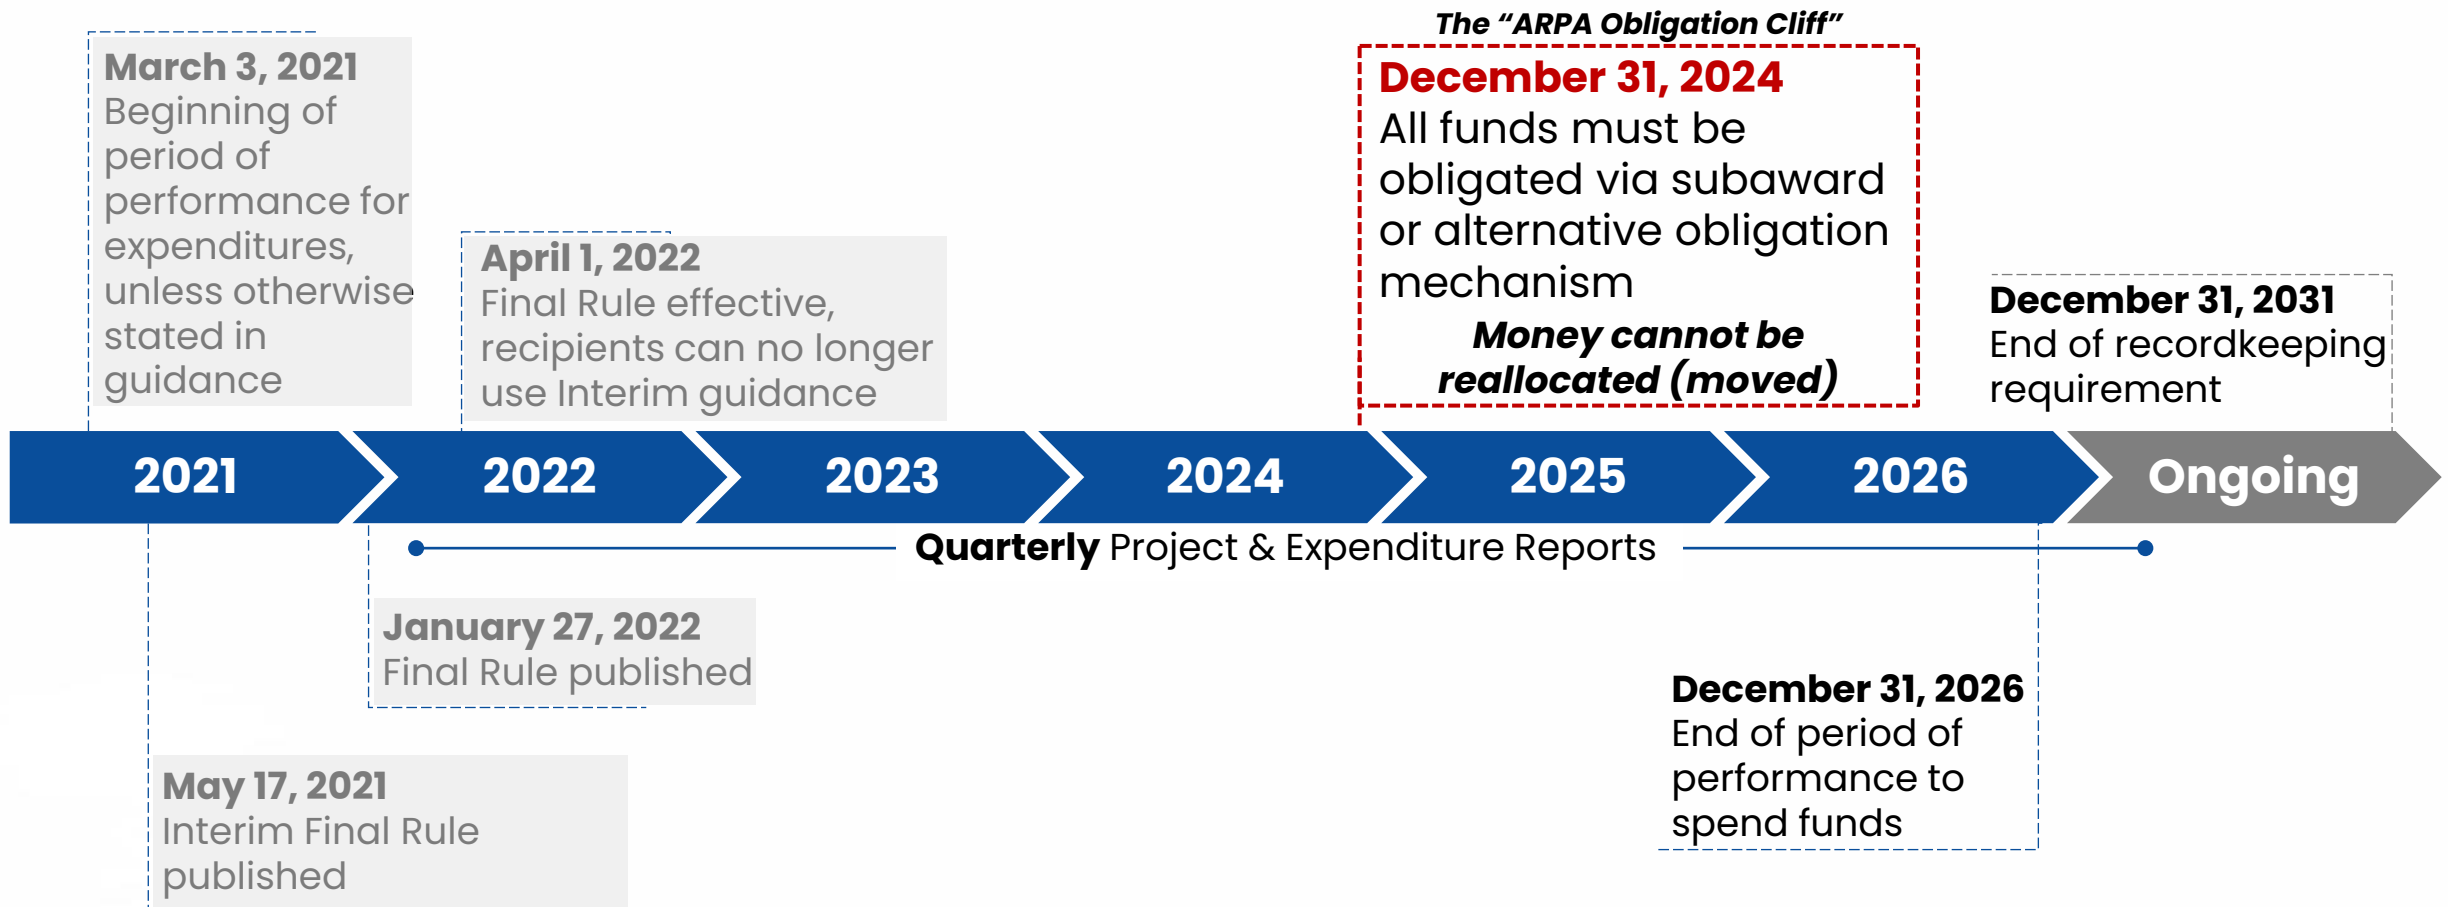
March 3, 2021
Beginning of period of performance for expenditures, unless otherwise stated in guidance

April 1, 2022
Final Rule effective, recipients can no longer use Interim guidance

The "ARPA Obligation Cliff"

December 31, 2024
All funds must be obligated via subaward or alternative obligation mechanism

Money cannot be reallocated (moved)

December 31, 2031
End of recordkeeping requirement

2021

2022

2023

2024

2025

2026

Ongoing

Quarterly Project & Expenditure Reports

January 27, 2022
Final Rule published

December 31, 2026
End of period of performance to spend funds

May 17, 2021
Interim Final Rule published